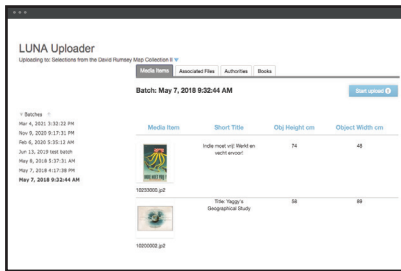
LUNA Uploader

Uploading to: Selections from the David Rumsey Map Collection II

Media Items | Associated Files | Authorities | Books

Batch: May 7, 2018 9:32:44 AM

Start upload

< Batches
Mar 4, 2021 3:32:22 PM
Nov 9, 2020 5:17:31 PM
Feb 6, 2020 5:35:12 AM
Jun 13, 2019 test batch
May 8, 2018 5:37:31 AM
May 7, 2018 4:17:38 PM
May 7, 2018 9:32:44 AM

| Media Item | Short Title | Obj Height cm | Object Width cm |
|---|---|---|---|
| 10253000.jp2 | Indie moet vrij! Werkt en vecht ervoor! | 74 | 48 |
| 10200000.jp2 | Title: Yaggy's Geographical Study | 58 | 89 |